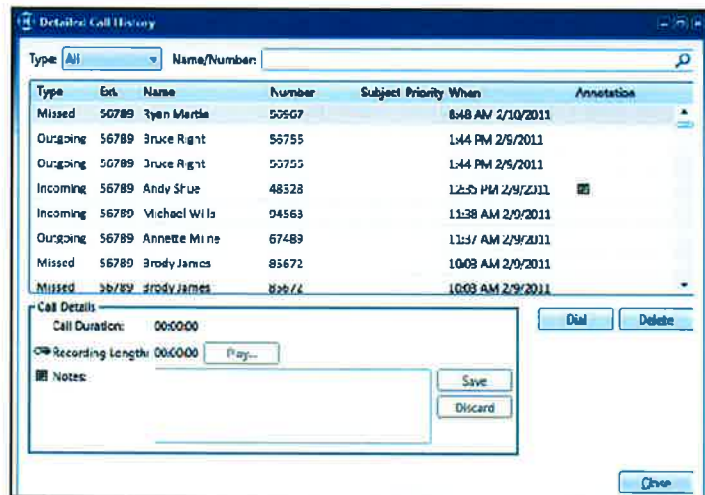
Detailed Call History

Type: All Name/Number:

| Type | Ext. | Name | Number | Subject | Priority | When | Annotation |
|---|---|---|---|---|---|---|---|
| Missed | 56789 | Ryan Martie | 50567 | | | 8:48 AM 2/10/2011 | |
| Outgoing | 56789 | Bruce Right | 56755 | | | 1:44 PM 2/9/2011 | |
| Outgoing | 56789 | Bruce Right | 56755 | | | 1:44 PM 2/9/2011 | |
| Incoming | 56789 | Andy Shue | 48328 | | | 12:55 PM 2/9/2011 | |
| Incoming | 56789 | Michael Wills | 94563 | | | 11:38 AM 2/9/2011 | |
| Outgoing | 56789 | Annette Milne | 67489 | | | 11:37 AM 2/9/2011 | |
| Missed | 56789 | Brody James | 85672 | | | 10:03 AM 2/9/2011 | |
| Missed | 56789 | Brody James | 85672 | | | 10:03 AM 2/9/2011 | |

Call Details
Call Duration: 00:00:00
Recording Length: 00:00:00 Play...
Notes:
Save
Discard
Dial
Delete
Close